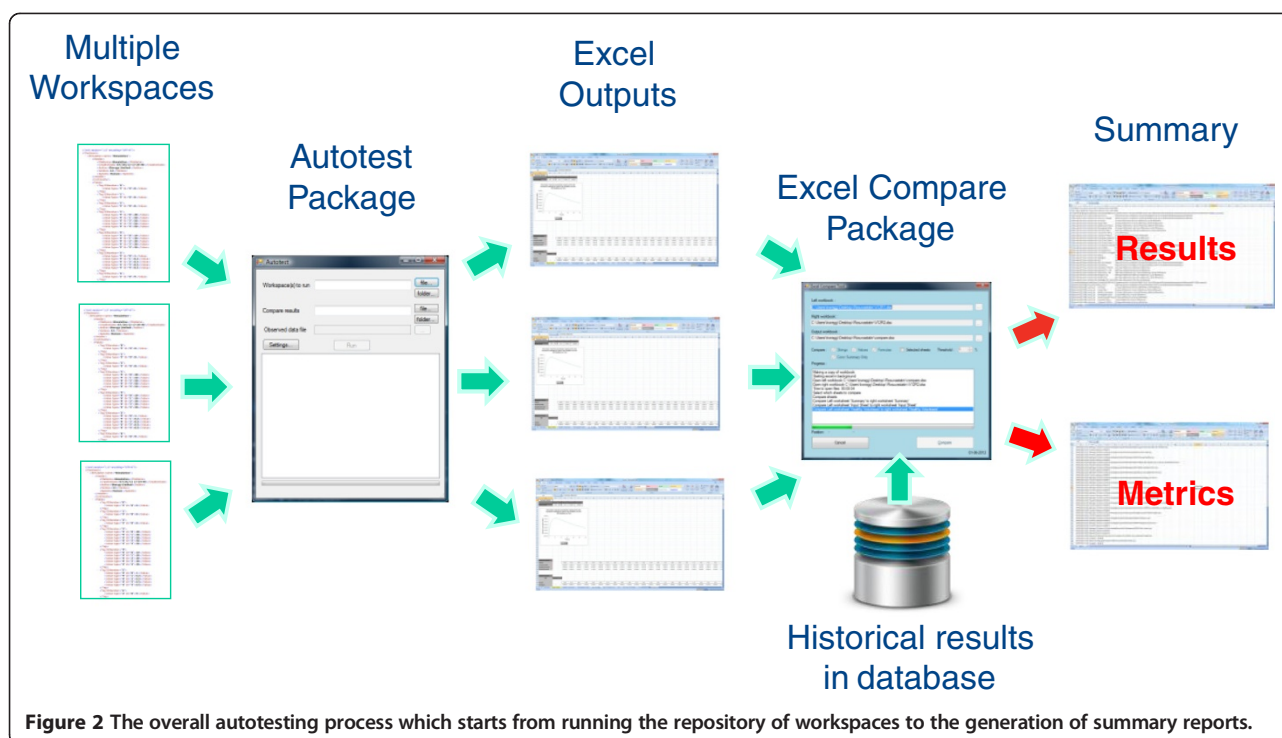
Multiple Workspaces

Autotest Package

Autotest

Workspace(s) to run:

file...

folder...

Compare results

file...

folder...

Observed data file

Settings...

Run

Excel Outputs

Excel Compare Package

Cancel

Compare

Summary

Results

Metrics

Historical results in database

**Figure 2** The overall autotesting process which starts from running the repository of workspaces to the generation of summary reports.